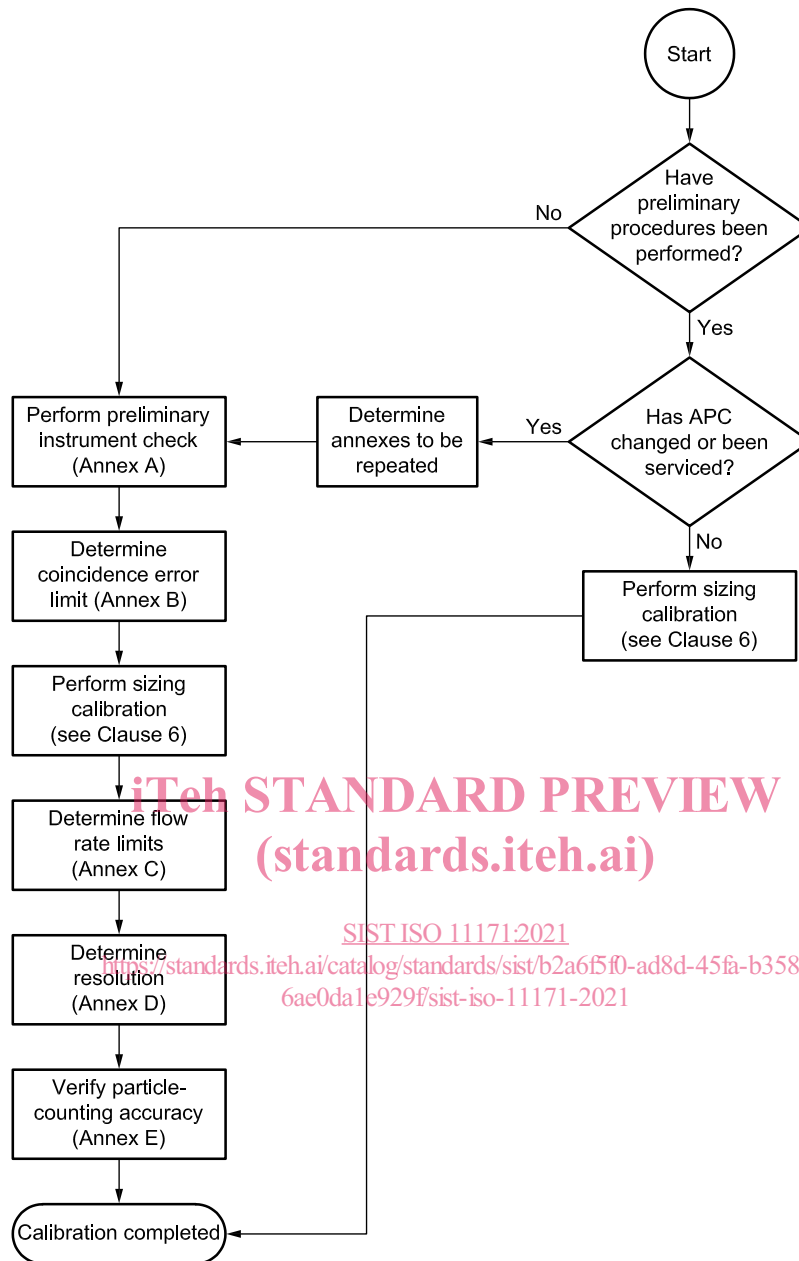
Start

Have preliminary procedures been performed?

No

Yes

Has APC changed or been serviced?

Yes

No

Determine annexes to be repeated

Perform preliminary instrument check (Annex A)

Determine coincidence error limit (Annex B)

Perform sizing calibration (see Clause 6)

Perform sizing calibration (see Clause 6)

Determine flow rate limits (Annex C)

Determine resolution (Annex D)

Verify particle-counting accuracy (Annex E)

Calibration completed

iTeh STANDARD PREVIEW
(standards.iteh.ai)

SIST ISO 11171:2021
https://standards.iteh.ai/catalog/standards/sist/b2a6f5f0-ad8d-45fa-b358-6ae0da1e929f/sist-iso-11171-2021